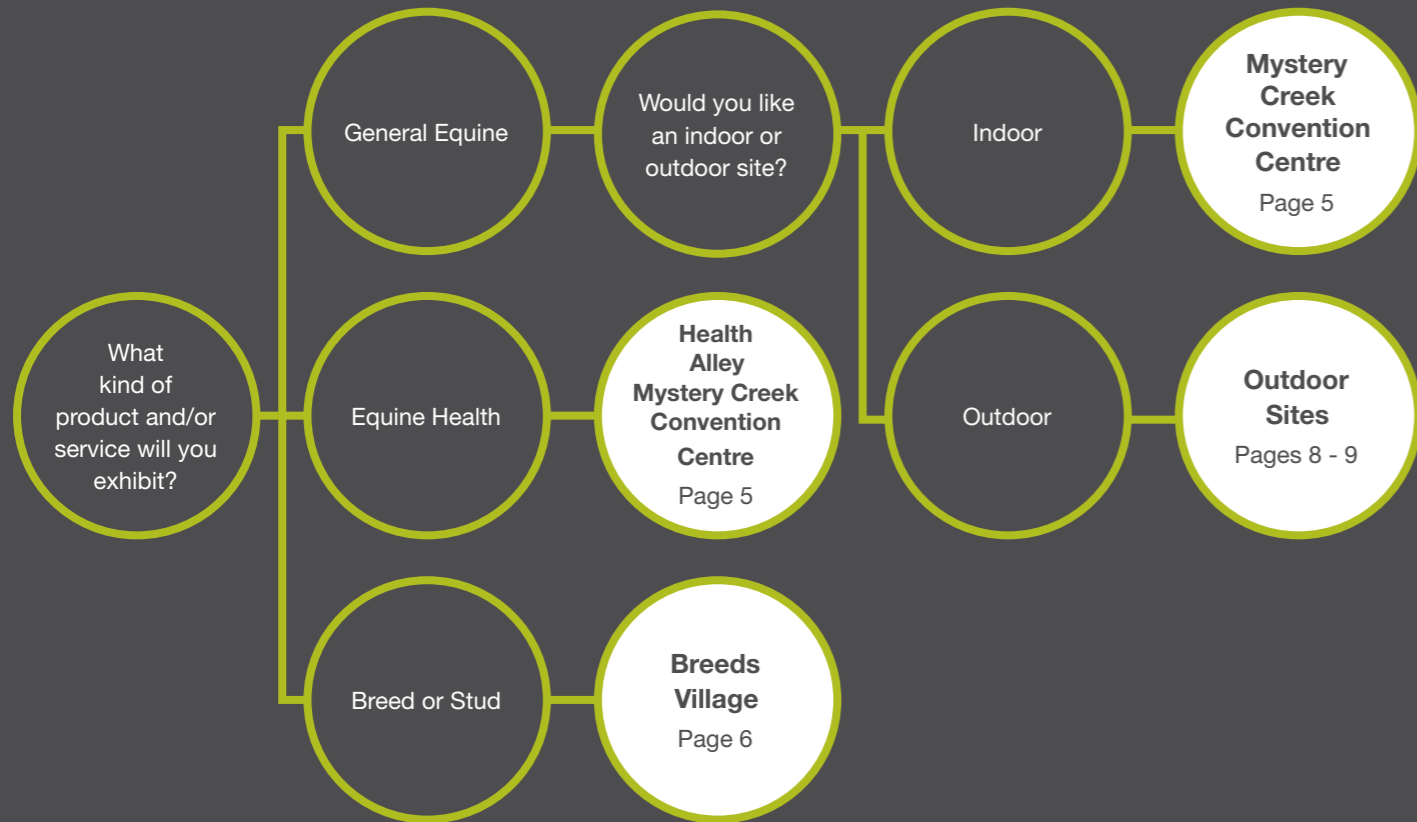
What kind of product and/or service will you exhibit?

General Equine

Would you like an indoor or outdoor site?

Indoor

Mystery Creek Convention Centre
Page 5

Outdoor

Outdoor Sites
Pages 8 - 9

Equine Health

Health Alley Mystery Creek Convention Centre
Page 5

Breed or Stud

Breeds Village
Page 6